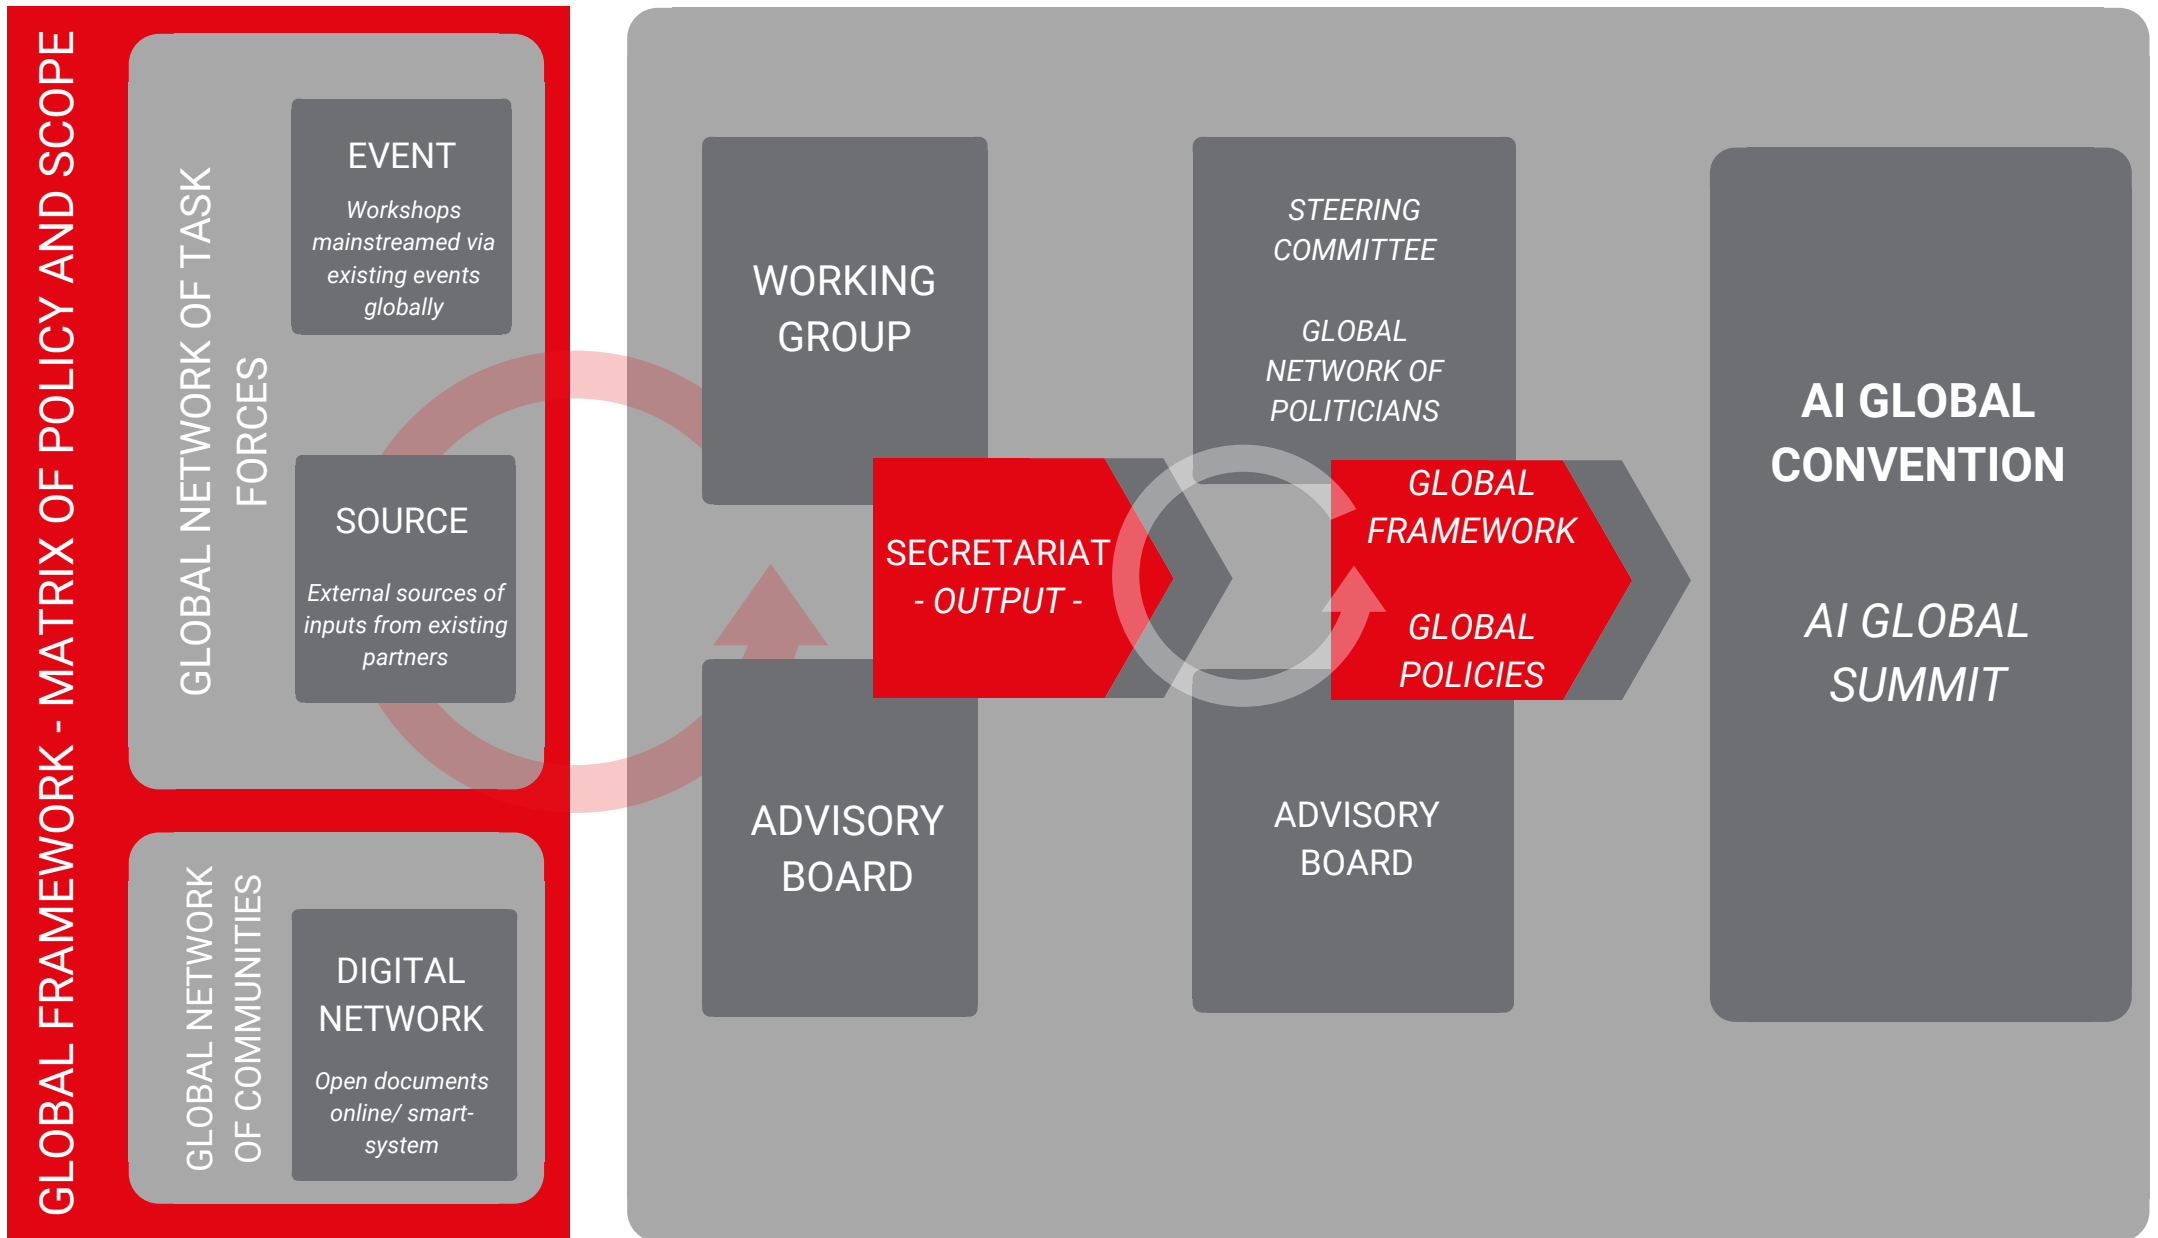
GLOBAL FRAMEWORK - MATRIX OF POLICY AND SCOPE

GLOBAL NETWORK OF TASK FORCES

EVENT

Workshops mainstreamed via existing events globally

SOURCE

External sources of inputs from existing partners

GLOBAL NETWORK OF COMMUNITIES

DIGITAL NETWORK

Open documents online/ smart-system

WORKING GROUP

SECRETARIAT - OUTPUT -

ADVISORY BOARD

STEERING COMMITTEE

GLOBAL NETWORK OF POLITICIANS

GLOBAL FRAMEWORK

GLOBAL POLICIES

ADVISORY BOARD

AI GLOBAL CONVENTION

AI GLOBAL SUMMIT